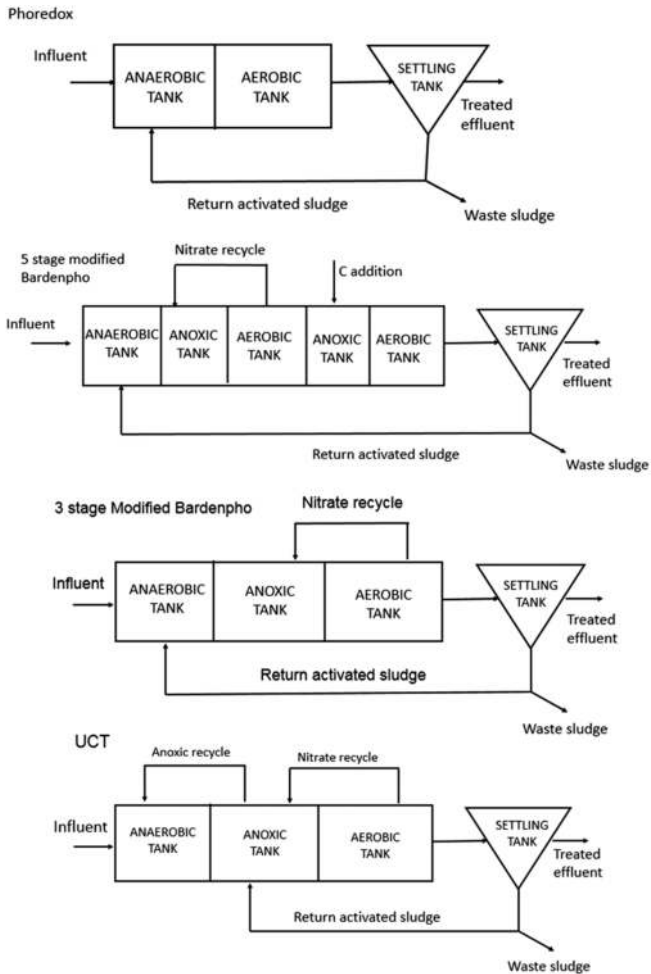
Phoredox

Influent

ANAEROBIC TANK

AEROBIC TANK

SETTLING TANK

Treated effluent

Return activated sludge

Waste sludge

5 stage modified Bardenpho

Nitrate recycle

C addition

Influent

ANAEROBIC TANK

ANOXIC TANK

AEROBIC TANK

ANOXIC TANK

AEROBIC TANK

SETTLING TANK

Treated effluent

Return activated sludge

Waste sludge

3 stage Modified Bardenpho

Nitrate recycle

Influent

ANAEROBIC TANK

ANOXIC TANK

AEROBIC TANK

SETTLING TANK

Treated effluent

Return activated sludge

Waste sludge

UCT

Anoxic recycle

Nitrate recycle

Influent

ANAEROBIC TANK

ANOXIC TANK

AEROBIC TANK

SETTLING TANK

Treated effluent

Return activated sludge

Waste sludge